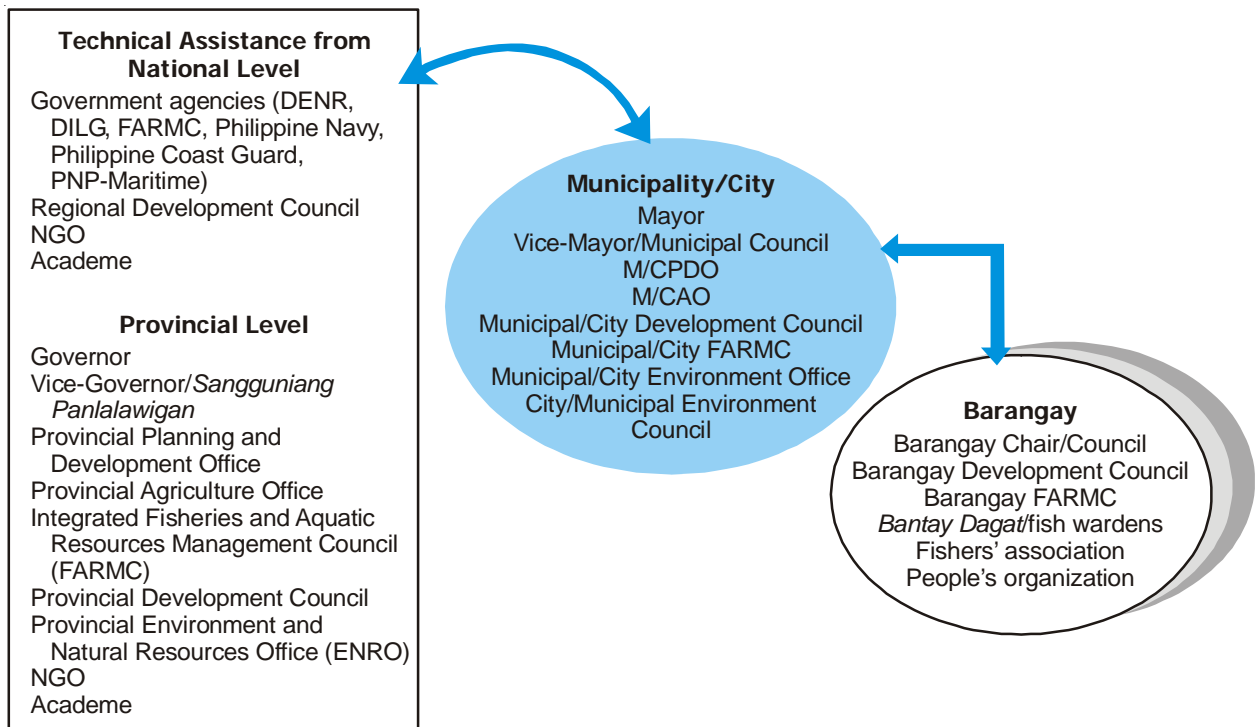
**Technical Assistance from National Level**

Government agencies (DENR, DILG, FARMC, Philippine Navy, Philippine Coast Guard, PNP-Maritime)
Regional Development Council
NGO
Academe

**Provincial Level**

Governor
Vice-Governor/*Sangguniang Panlalawigan*
Provincial Planning and Development Office
Provincial Agriculture Office
Integrated Fisheries and Aquatic Resources Management Council (FARMC)
Provincial Development Council
Provincial Environment and Natural Resources Office (ENRO)
NGO
Academe

**Municipality/City**

Mayor
Vice-Mayor/Municipal Council
M/CPDO
M/CAO
Municipal/City Development Council
Municipal/City FARMC
Municipal/City Environment Office
City/Municipal Environment Council

**Barangay**

Barangay Chair/Council
Barangay Development Council
Barangay FARMC
*Bantay Dagat*/fish wardens
Fishers' association
People's organization